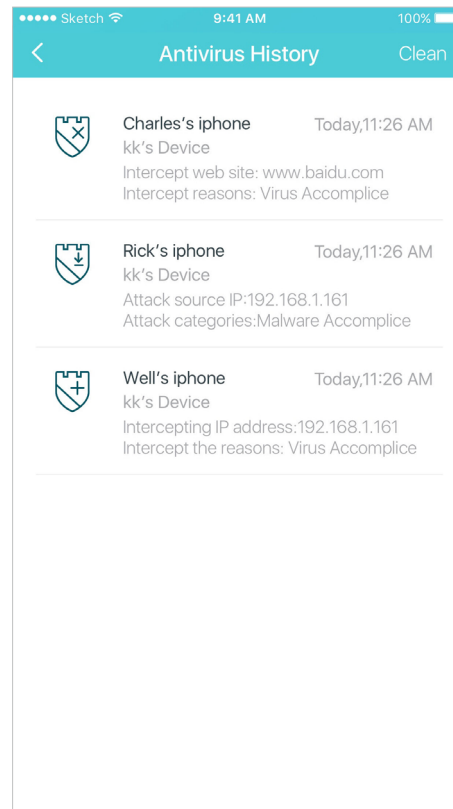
●●●●● Sketch 9:41 AM 100%

<

Antivirus History

Clean

Charles's iphone
Today,11:26 AM
kk's Device
Intercept web site: www.baidu.com
Intercept reasons: Virus Accomplice

Rick's iphone
Today,11:26 AM
kk's Device
Attack source IP:192.168.1.161
Attack categories:Malware Accomplice

Well's iphone
Today,11:26 AM
kk's Device
Intercepting IP address:192.168.1.161
Intercept the reasons: Virus Accomplice